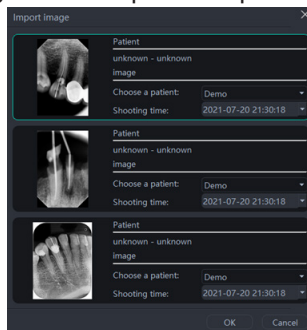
Import image

Patient
unknown - unknown
image
Choose a patient: Demo
Shooting time: 2021-07-20 21:30:18

Patient
unknown - unknown
image
Choose a patient: Demo
Shooting time: 2021-07-20 21:30:18

Patient
unknown - unknown
image
Choose a patient: Demo
Shooting time: 2021-07-20 21:30:18

OK
Cancel